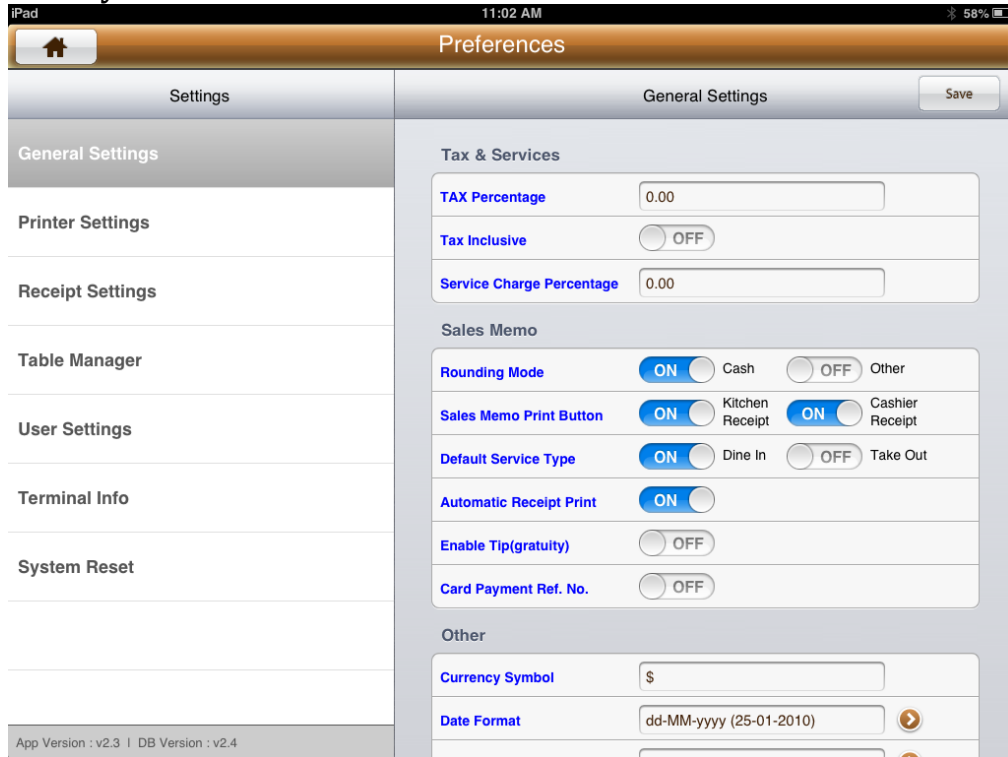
iPad
11:02 AM
58%

Preferences

Settings

General Settings

Save

General Settings

Printer Settings

Receipt Settings

Table Manager

User Settings

Terminal Info

System Reset

App Version : v2.3 | DB Version : v2.4

Tax & Services

TAX Percentage 0.00

Tax Inclusive OFF

Service Charge Percentage 0.00

Sales Memo

Rounding Mode ON Cash OFF Other

Sales Memo Print Button ON Kitchen Receipt ON Cashier Receipt

Default Service Type ON Dine In OFF Take Out

Automatic Receipt Print ON

Enable Tip(gratuity) OFF

Card Payment Ref. No. OFF

Other

Currency Symbol $

Date Format dd-MM-yyyy (25-01-2010)